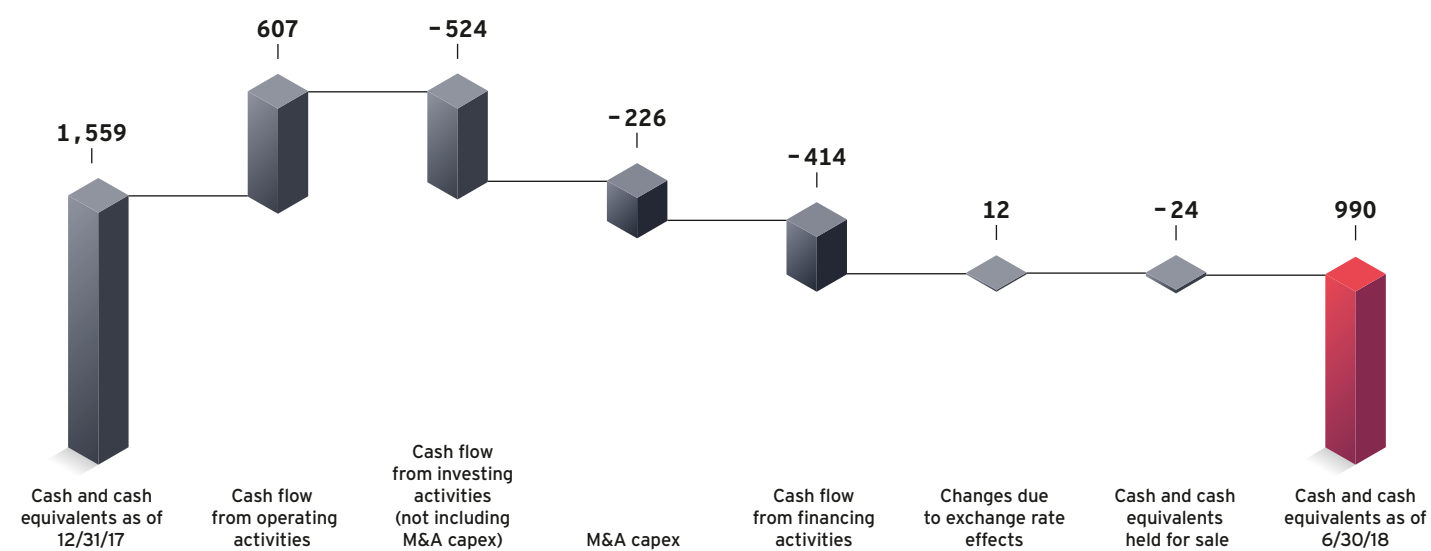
1,559

607

−524

−226

−414

12

−24

990

Cash and cash equivalents as of 12/31/17

Cash flow from operating activities

Cash flow from investing activities (not including M&A capex)

M&A capex

Cash flow from financing activities

Changes due to exchange rate effects

Cash and cash equivalents held for sale

Cash and cash equivalents as of 6/30/18